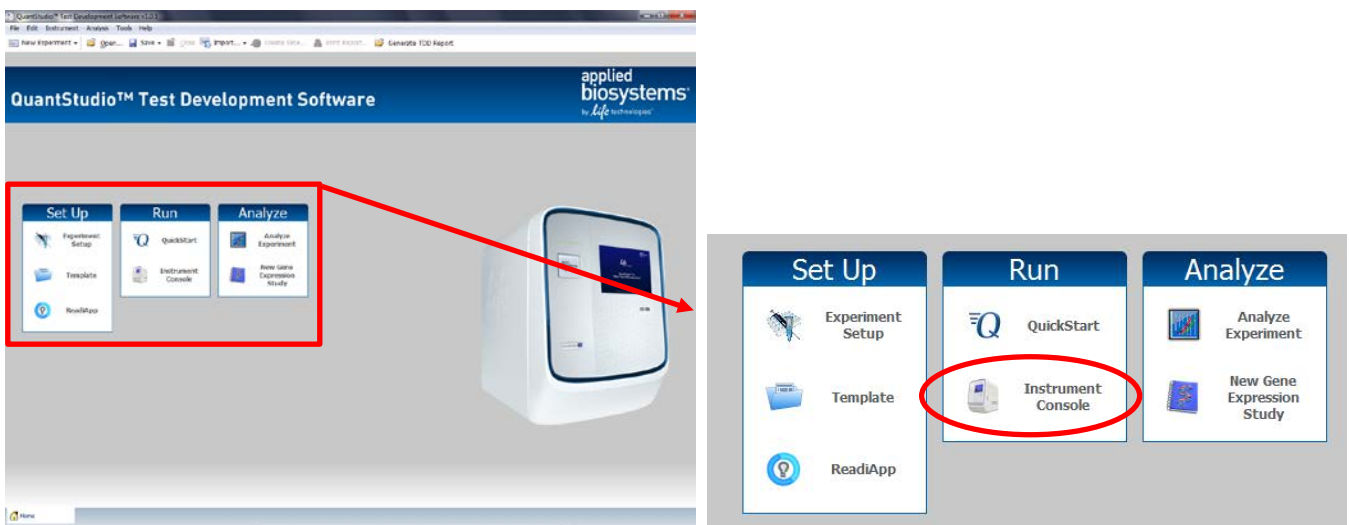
QuantStudio™ Test Development Software v1.0.1

File Edit Instrument Analysis Tools Help

New Experiment Open... Save Close Import... Locate Data... Print Report... Generate TDD Report

QuantStudio™ Test Development Software

applied biosystems by life technologies

Set Up
Experiment Setup
Template
ReadiApp

Run
QuickStart
Instrument Console

Analyze
Analyze Experiment
New Gene Expression Study

Home

Set Up
Experiment Setup
Template
ReadiApp

Run
QuickStart
Instrument Console

Analyze
Analyze Experiment
New Gene Expression Study